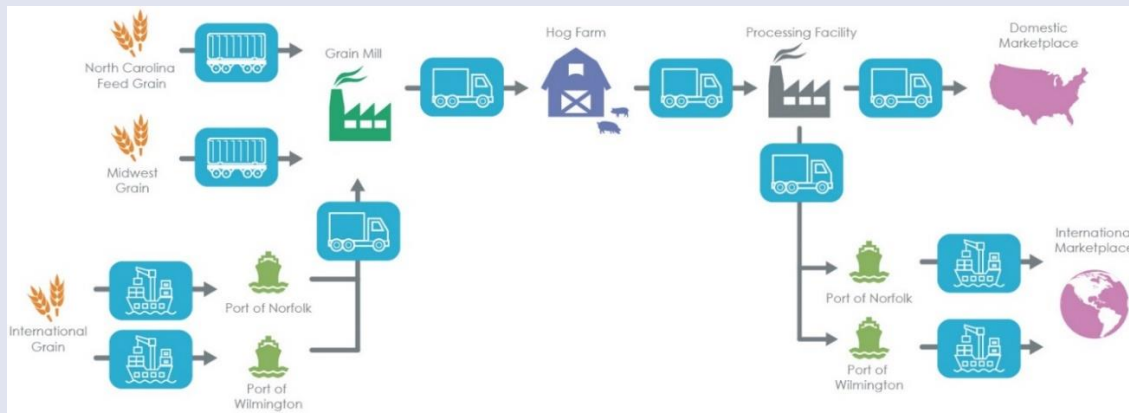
North Carolina Feed Grain

Midwest Grain

International Grain

Grain Mill

Port of Norfolk

Port of Wilmington

Hog Farm

Processing Facility

Domestic Marketplace

Port of Norfolk

Port of Wilmington

Internationa Marketplace